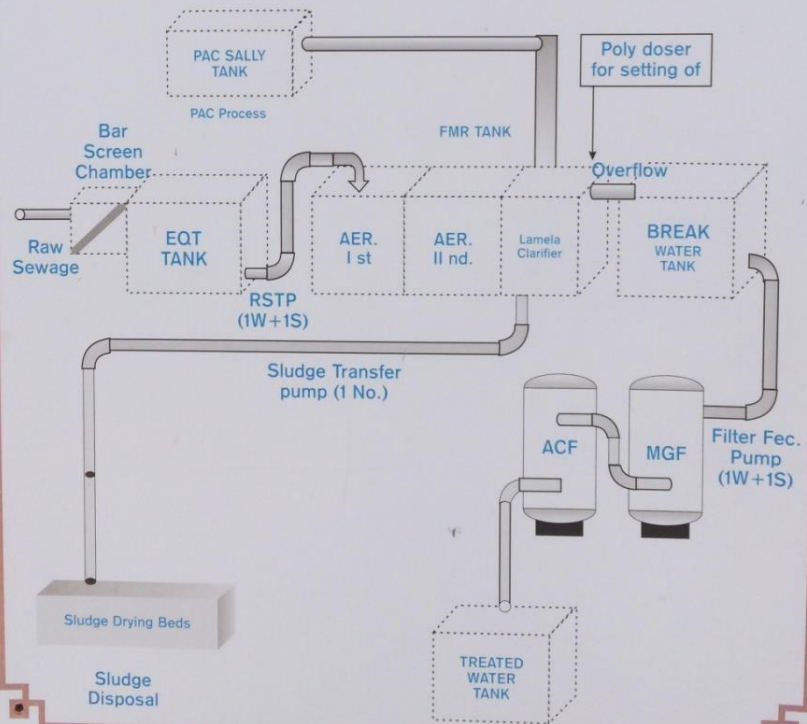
PAC SALLY TANK

PAC Process

Poly doser for setting of

Bar Screen Chamber

FMR TANK

Overflow

Raw Sewage

EQT TANK

AER. I st

AER. II nd.

Lamela Clarifier

BREAK WATER TANK

RSTP (1W+1S)

Sludge Transfer pump (1 No.)

ACF

MGF

Filter Fec. Pump (1W+1S)

Sludge Drying Beds

Sludge Disposal

TREATED WATER TANK